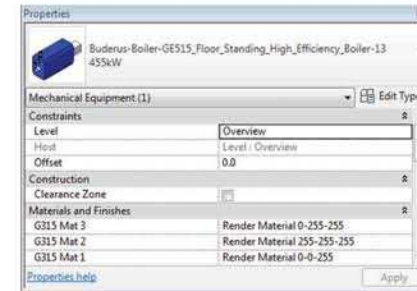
Properties

Buderus-Boiler-GE515_Floor_Standing_High_Efficiency_Boiler-13
455kW

Mechanical Equipment (1)
Edit Typ

| Constraints | |
|---|---|
| Level | Overview |
| Host | Level : Overview |
| Offset | 0.0 |
| Construction | |
| Clearance Zone | |
| Materials and Finishes | |
| G315 Mat 3 | Render Material 0-255-255 |
| G315 Mat 2 | Render Material 255-255-255 |
| G315 Mat 1 | Render Material 0-0-255 |

Properties help
Apply